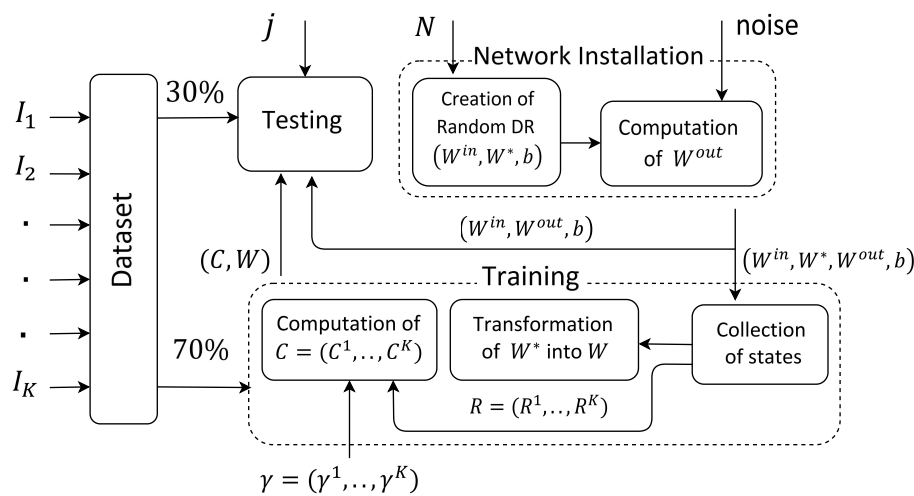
$j$

$N$

noise

Network Installation

$I_1$

$I_2$

.

.

.

$I_K$

Dataset

30%

Testing

Creation of Random DR $(W^{in}, W^{*}, b)$

Computation of $W^{out}$

$(W^{in}, W^{out}, b)$

$(W^{in}, W^{*}, W^{out}, b)$

$(C, W)$

Training

70%

Computation of $C = (C^1, .., C^K)$

Transformation of $W^{*}$ into $W$

Collection of states

$R = (R^1, .., R^K)$

$\gamma = (\gamma^1, .., \gamma^K)$